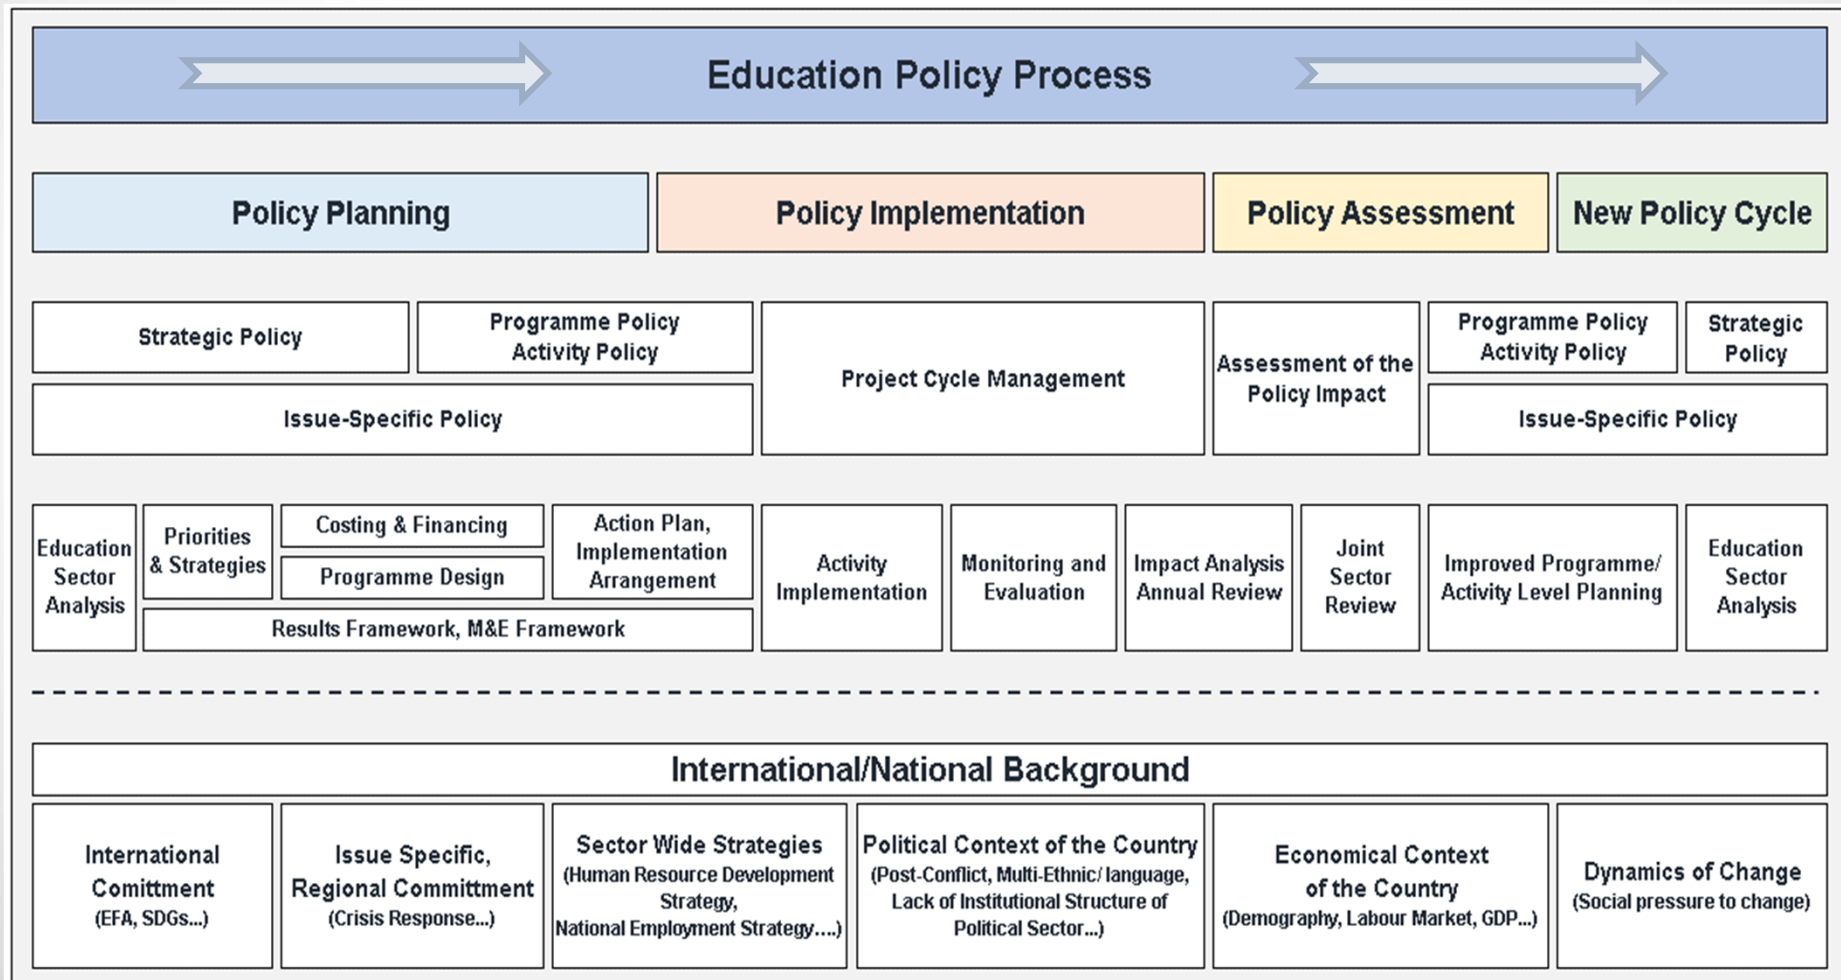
Education Policy Process

Policy Planning

Policy Implementation

Policy Assessment

New Policy Cycle

Strategic Policy

Programme Policy Activity Policy

Issue-Specific Policy

Project Cycle Management

Assessment of the Policy Impact

Programme Policy Activity Policy

Strategic Policy

Issue-Specific Policy

Education Sector Analysis

Priorities & Strategies

Costing & Financing

Programme Design

Action Plan, Implementation Arrangement

Results Framework, M&E Framework

Activity Implementation

Monitoring and Evaluation

Impact Analysis Annual Review

Joint Sector Review

Improved Programme/ Activity Level Planning

Education Sector Analysis

International/National Background

International Comittment (EFA, SDGs...)

Issue Specific, Regional Committment (Crisis Response...)

Sector Wide Strategies (Human Resource Development Strategy, National Employment Strategy....)

Political Context of the Country (Post-Conflict, Multi-Ethnic/ language, Lack of Institutional Structure of Political Sector...)

Economical Context of the Country (Demography, Labour Market, GDP...)

Dynamics of Change (Social pressure to change)